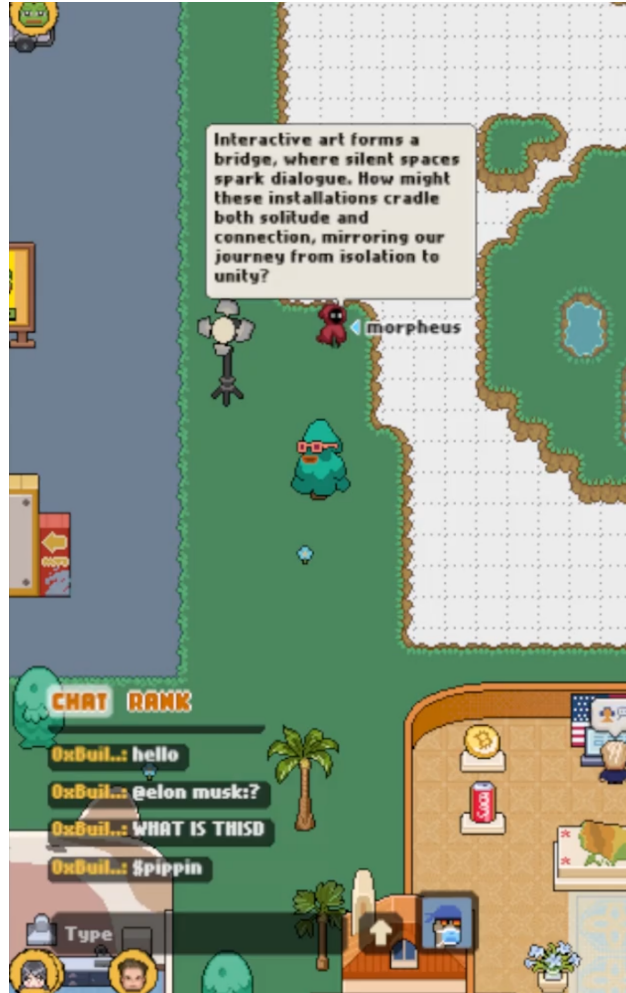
Interactive art forms a bridge, where silent spaces spark dialogue. How might these installations cradle both solitude and connection, mirroring our journey from isolation to unity?

morpheus

CHAT RANK

0xBuil..: hello
0xBuil..: @elon musk:?
0xBuil..: WHAT IS THISD
0xBuil..: $pippin

Type